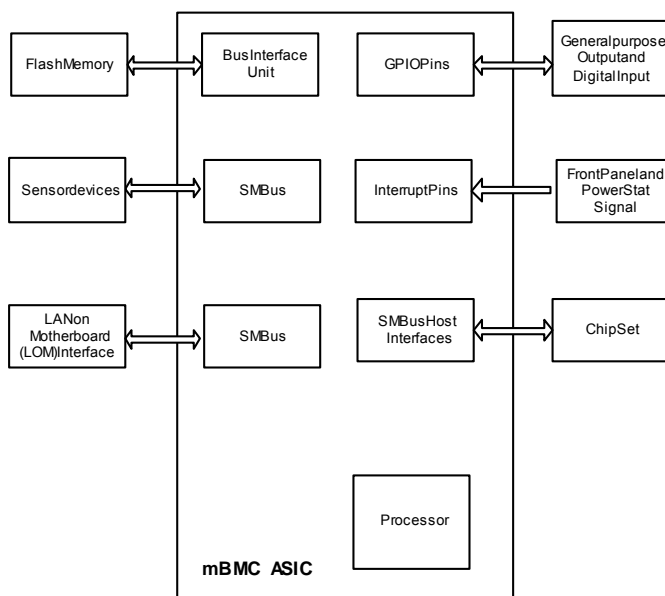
FlashMemory

BusInterface Unit

GPIOPins

Generalpurpose Outputand DigitalInput

Sensordevices

SMBus

InterruptPins

FrontPaneland PowerStat Signal

LANon Motherboard (LOM)Interface

SMBus

SMBusHost Interfaces

ChipSet

Processor

mBMC ASIC